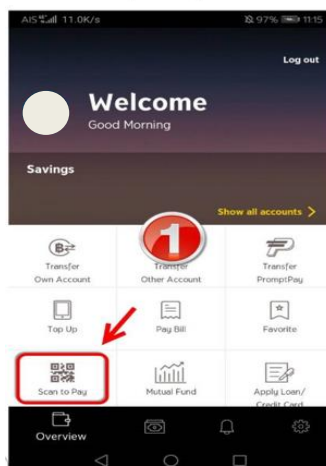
AIS 11.0K/s 97% 11:15

Log out

Welcome
Good Morning

Savings

Show all accounts

1

Transfer
Own Account

Transfer
Other Account

Transfer
PromptPay

Top Up

Pay Bill

Favorite

Scan to Pay

Mutual Fund

Apply Loan/
Credit Card

Overview